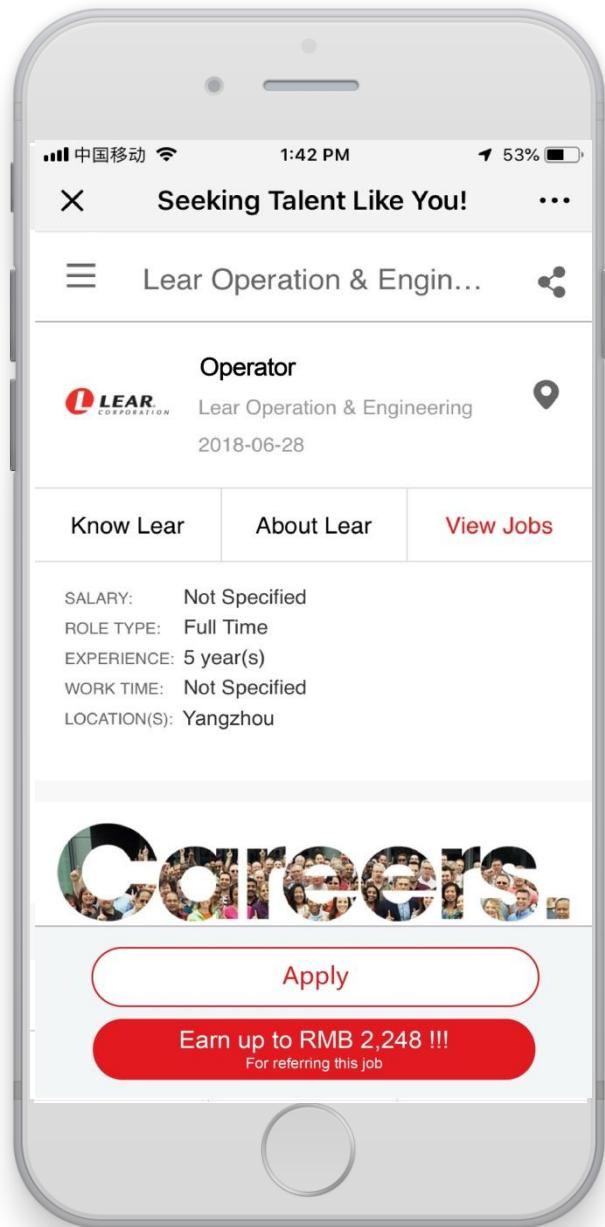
中国移动 1:42 PM 53%

Seeking Talent Like You!

Lear Operation & Engin…

LEAR CORPORATION

Operator

Lear Operation & Engineering

2018-06-28

Know Lear

About Lear

View Jobs

SALARY: Not Specified

ROLE TYPE: Full Time

EXPERIENCE: 5 year(s)

WORK TIME: Not Specified

LOCATION(S): Yangzhou

Careers.

Apply

Earn up to RMB 2,248 !!!

For referring this job